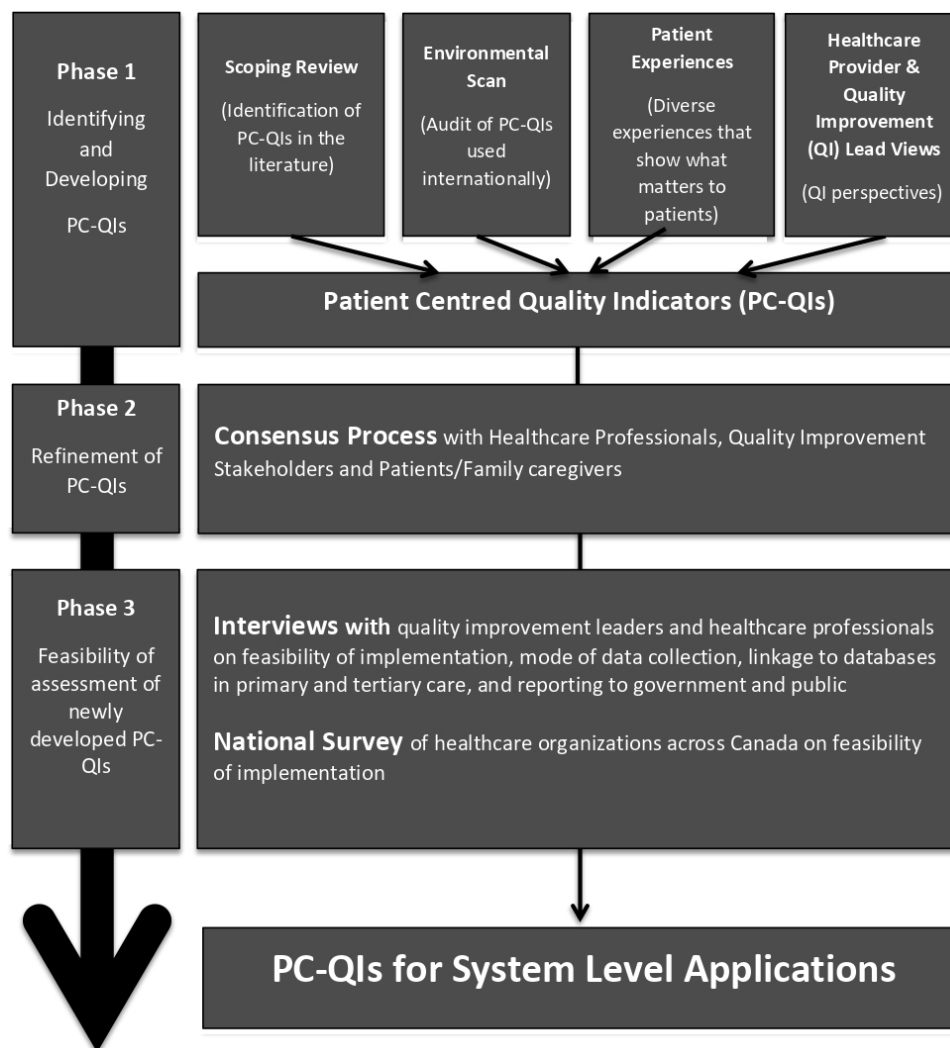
Phase 1

Identifying and Developing PC-QIs

Scoping Review

(Identification of PC-QIs in the literature)

Environmental Scan

(Audit of PC-QIs used internationally)

Patient Experiences

(Diverse experiences that show what matters to patients)

Healthcare Provider & Quality Improvement (QI) Lead Views

(QI perspectives)

Patient Centred Quality Indicators (PC-QIs)

Phase 2

Refinement of PC-QIs

Consensus Process with Healthcare Professionals, Quality Improvement Stakeholders and Patients/Family caregivers

Phase 3

Feasibility of assessment of newly developed PC-QIs

Interviews with quality improvement leaders and healthcare professionals on feasibility of implementation, mode of data collection, linkage to databases in primary and tertiary care, and reporting to government and public

National Survey of healthcare organizations across Canada on feasibility of implementation

PC-QIs for System Level Applications